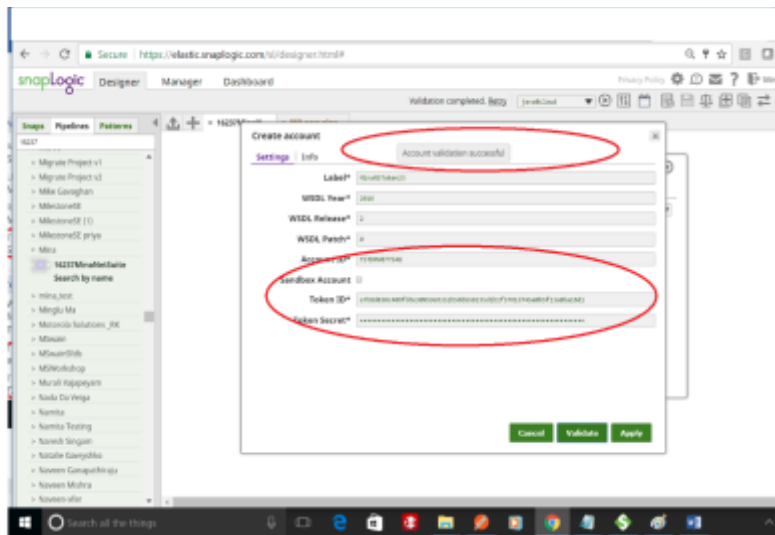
Secure | https://elastic.snaplogic.com/sl/designer.html#

snapLogic Designer Manager Dashboard

Privacy Policy

Validation completed. Retry

Snaps Pipelines Patterns

16237

> Migrate Project v1
> Migrate Project v2
> Mike Gavaghan
> Milestone68
> MilestoneSE (1)
> MilestoneSE priya
> Mina
16237MinaNetSuite
Search by name
> mina_test
> Minglu Ma
> Motorola Solutions_RK
> Mswain
> MSwainShib
> MSWorkshop
> Murali Kajapeyam
> Nadu Da Veiga
> Namita
> Namita Testing
> Naresh Singam
> Natalie Gavrychko
> Naveen Ganapathiraju
> Naveen Mishra
> Naveen-sfdc

Create account

Settings Info

Account validation successful

Label*
WSDL Year*
WSDL Release*
WSDL Patch*
Account ID*
Sandbox Account
Token ID*
Token Secret* ••••••••••••••••••••••••••••••••••••••••••••••••••••••••••

Cancel Validate Apply

Search all the things